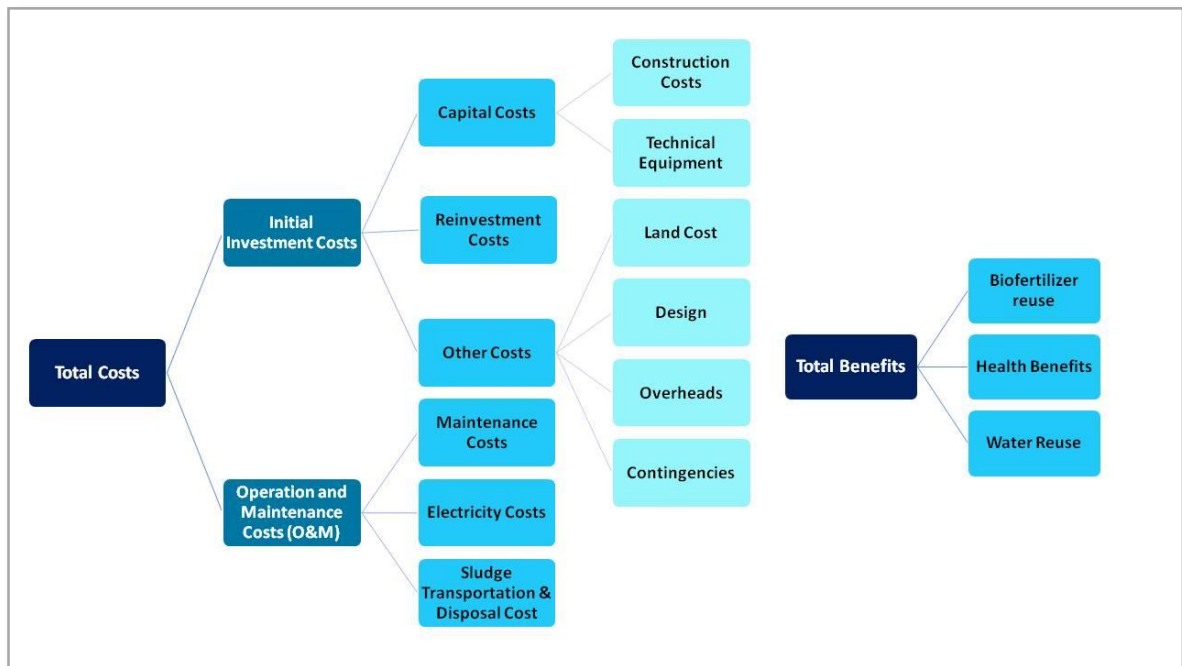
Total Costs

Initial Investment Costs

Capital Costs

Construction Costs

Technical Equipment

Reinvestment Costs

Other Costs

Land Cost

Design

Overheads

Contingencies

Operation and Maintenance Costs (O&M)

Maintenance Costs

Electricity Costs

Sludge Transportation & Disposal Cost

Total Benefits

Biofertilizer reuse

Health Benefits

Water Reuse